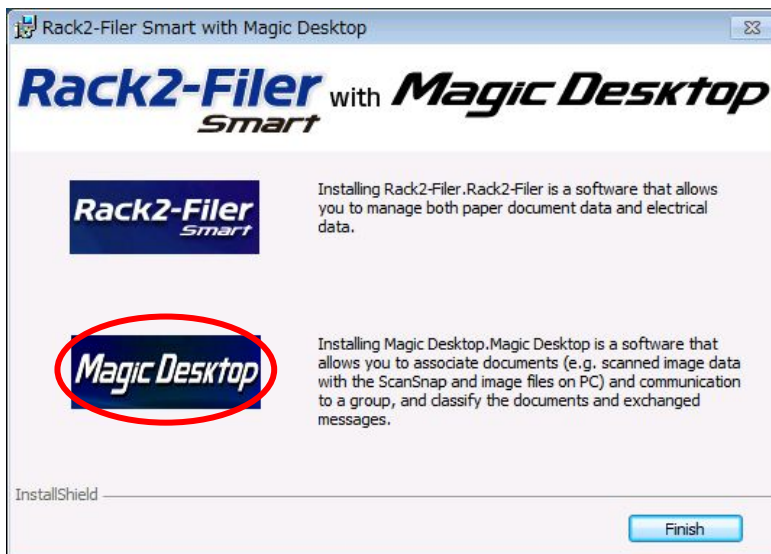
Rack2-Filer Smart with Magic Desktop

Rack2-Filer Smart with Magic Desktop

Rack2-Filer Smart

Installing Rack2-Filer.Rack2-Filer is a software that allows you to manage both paper document data and electrical data.

Magic Desktop

Installing Magic Desktop.Magic Desktop is a software that allows you to associate documents (e.g. scanned image data with the ScanSnap and image files on PC) and communication to a group, and classify the documents and exchanged messages.

InstallShield

Finish